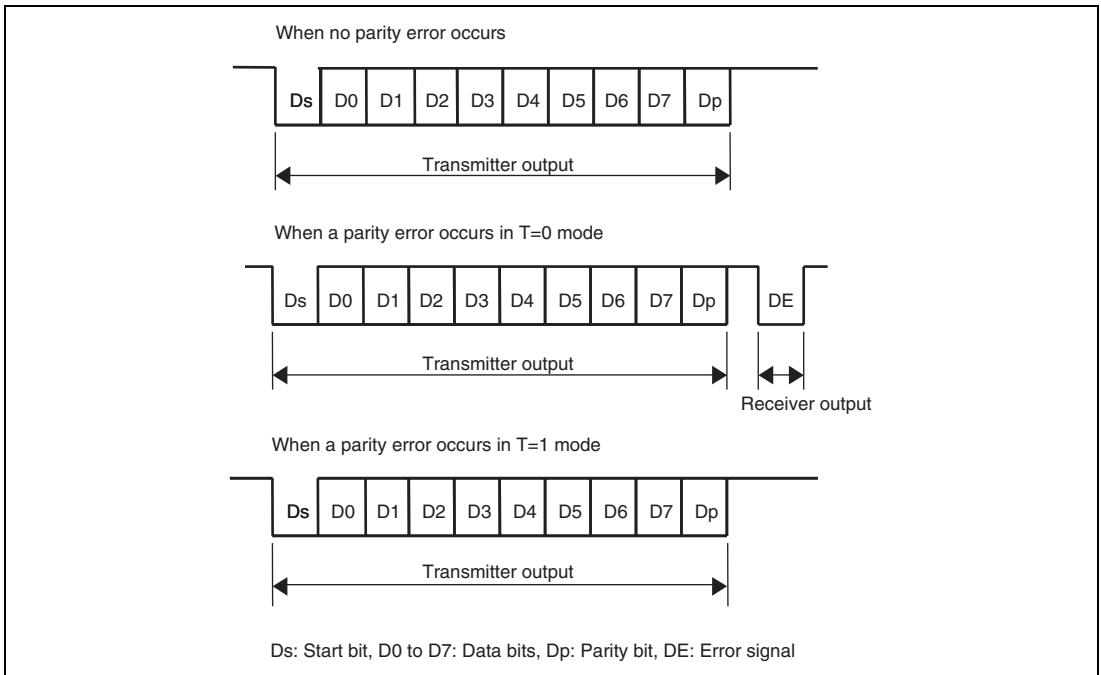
When no parity error occurs

Ds D0 D1 D2 D3 D4 D5 D6 D7 Dp

Transmitter output

When a parity error occurs in T=0 mode

Ds D0 D1 D2 D3 D4 D5 D6 D7 Dp DE

Transmitter output

Receiver output

When a parity error occurs in T=1 mode

Ds D0 D1 D2 D3 D4 D5 D6 D7 Dp

Transmitter output

Ds: Start bit, D0 to D7: Data bits, Dp: Parity bit, DE: Error signal